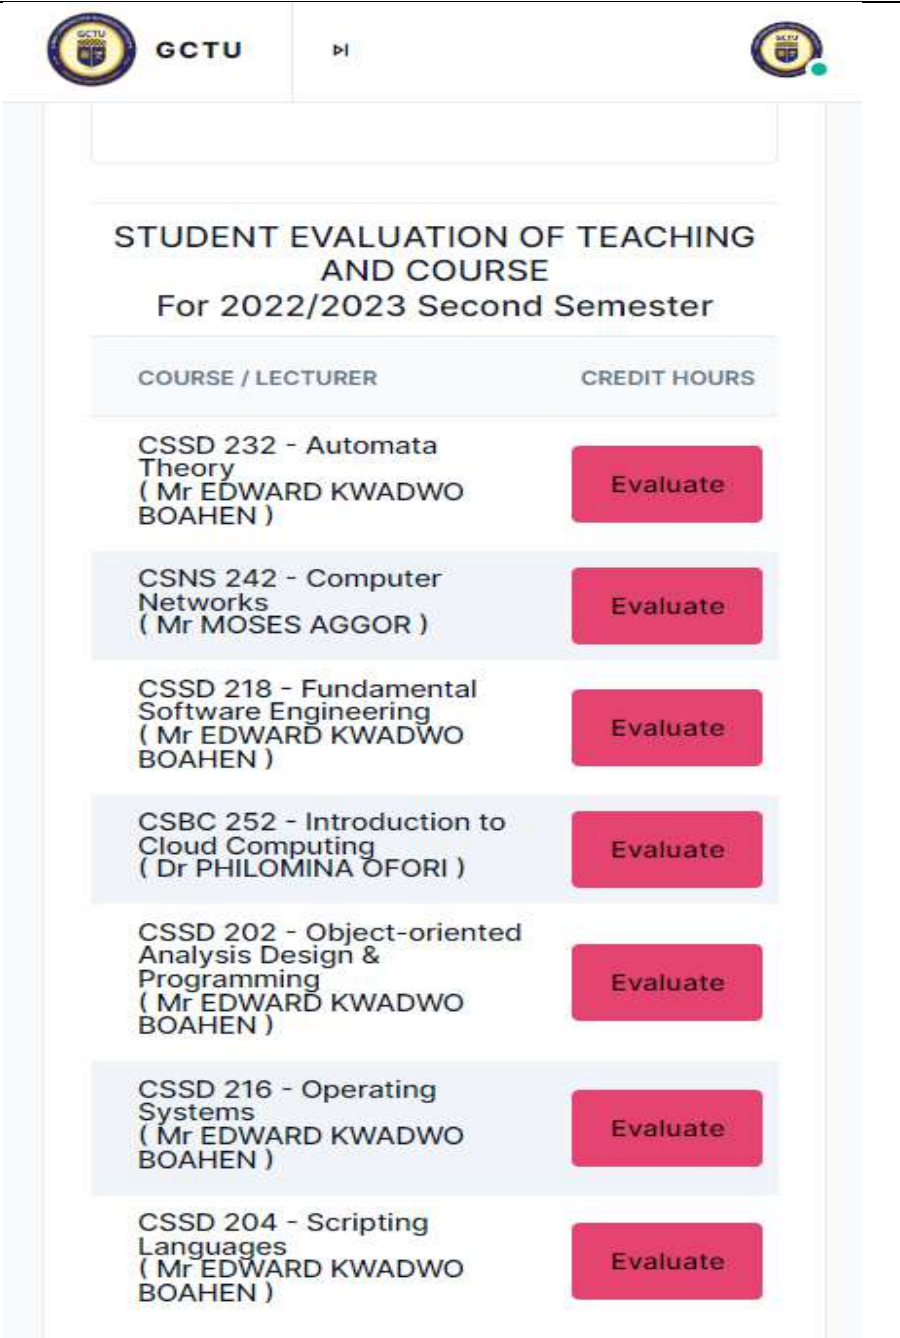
GCTU

STUDENT EVALUATION OF TEACHING AND COURSE
For 2022/2023 Second Semester

| COURSE / LECTURER | CREDIT HOURS |
|---|---|
| CSSD 232 - Automata Theory ( Mr EDWARD KWADWO BOAHEN ) | Evaluate |
| CSNS 242 - Computer Networks ( Mr MOSES AGGOR ) | Evaluate |
| CSSD 218 - Fundamental Software Engineering ( Mr EDWARD KWADWO BOAHEN ) | Evaluate |
| CSBC 252 - Introduction to Cloud Computing ( Dr PHILOMINA OFORI ) | Evaluate |
| CSSD 202 - Object-oriented Analysis Design & Programming ( Mr EDWARD KWADWO BOAHEN ) | Evaluate |
| CSSD 216 - Operating Systems ( Mr EDWARD KWADWO BOAHEN ) | Evaluate |
| CSSD 204 - Scripting Languages ( Mr EDWARD KWADWO BOAHEN ) | Evaluate |